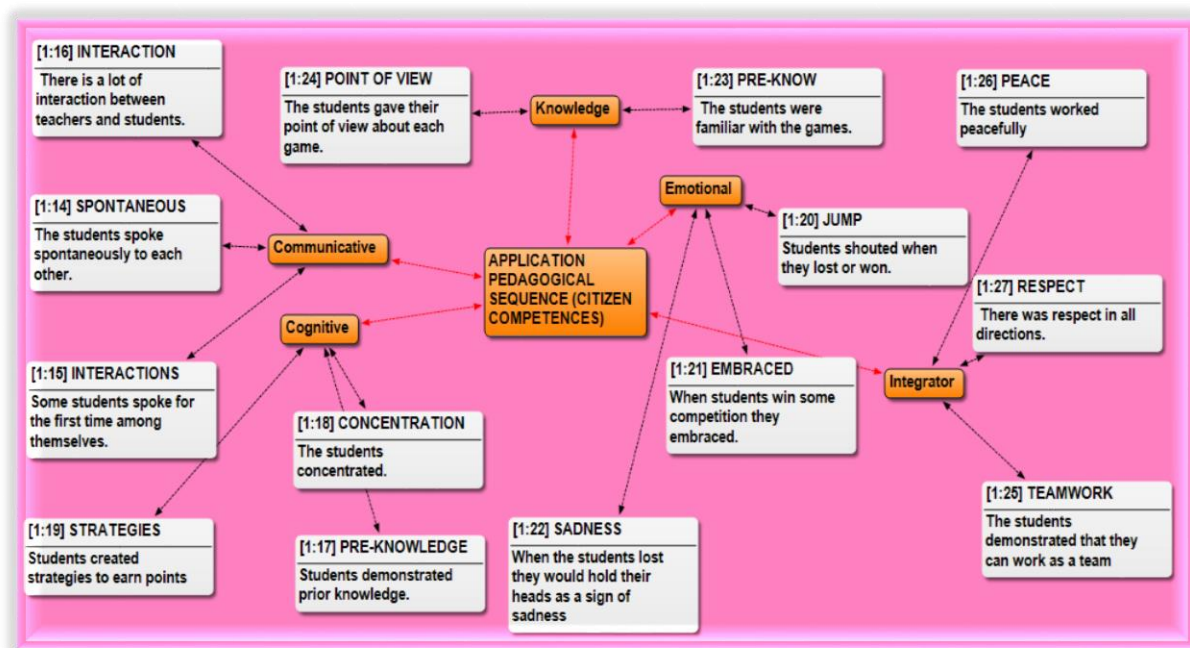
[1:16] INTERACTION
There is a lot of interaction between teachers and students.

[1:24] POINT OF VIEW
The students gave their point of view about each game.

Knowledge

[1:23] PRE-KNOW
The students were familiar with the games.

[1:26] PEACE
The students worked peacefully

[1:14] SPONTANEOUS
The students spoke spontaneously to each other.

Communicative

Emotional

[1:20] JUMP
Students shouted when they lost or won.

APPLICATION PEDAGOGICAL SEQUENCE (CITIZEN COMPETENCES)

[1:27] RESPECT
There was respect in all directions.

Cognitive

[1:15] INTERACTIONS
Some students spoke for the first time among themselves.

[1:21] EMBRACED
When students win some competition they embraced.

Integrator

[1:18] CONCENTRATION
The students concentrated.

[1:25] TEAMWORK
The students demonstrated that they can work as a team

[1:19] STRATEGIES
Students created strategies to earn points

[1:17] PRE-KNOWLEDGE
Students demonstrated prior knowledge.

[1:22] SADNESS
When the students lost they would hold their heads as a sign of sadness